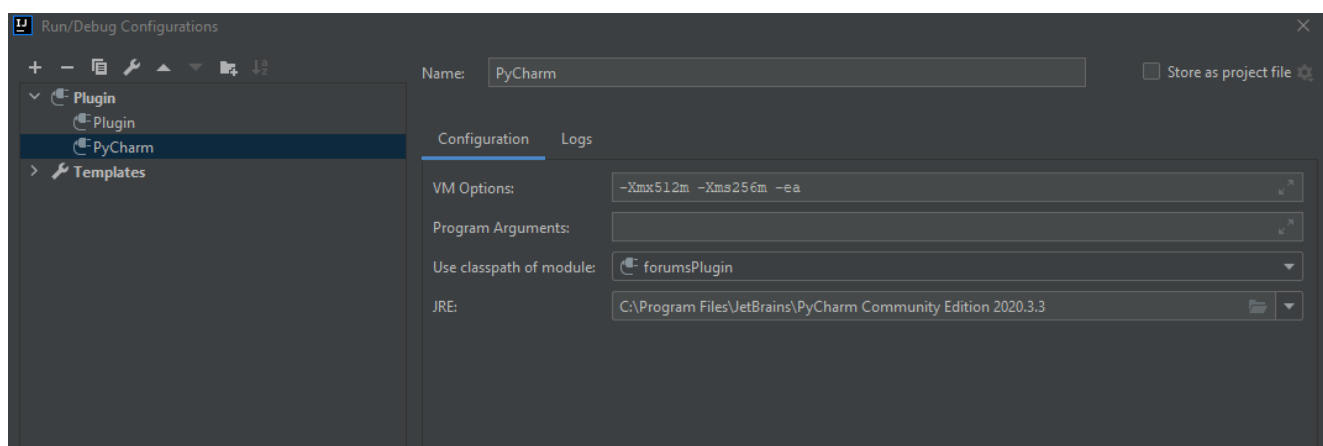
Run/Debug Configurations

Plugin
Plugin
PyCharm
Templates

Name: PyCharm

Store as project file

Configuration Logs

VM Options: -Xmx512m -Xms256m -ea

Program Arguments:

Use classpath of module: forumsPlugin

JRE: C:\Program Files\JetBrains\PyCharm Community Edition 2020.3.3